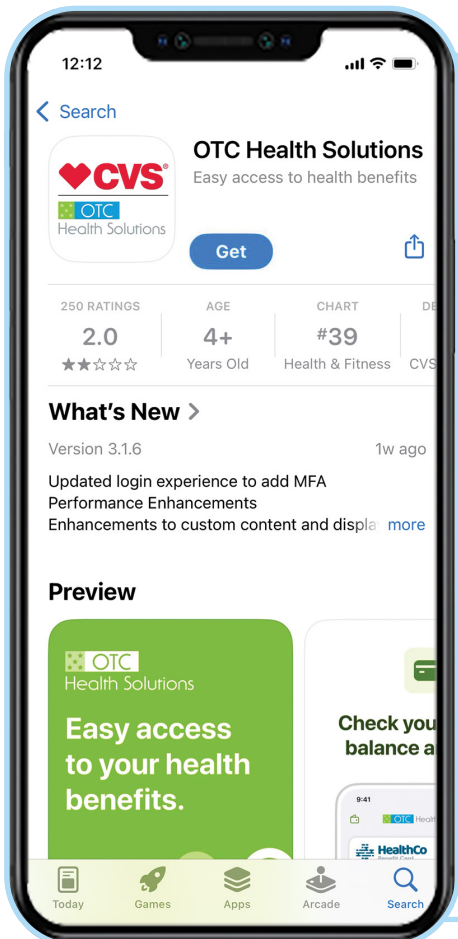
12:12

< Search

CVS
OTC
Health Solutions

OTC Health Solutions
Easy access to health benefits

Get

250 RATINGS
2.0
★★☆☆☆

AGE
4+
Years Old

CHART
#39
Health & Fitness

DE
CVS

What's New >

Version 3.1.6

1w ago

Updated login experience to add MFA
Performance Enhancements
Enhancements to custom content and displa more

Preview

OTC
Health Solutions
Easy access to your health benefits.

Check you balance a

9:41
OTC Healt
HealthCo
Benefit Card

Today
Games
Apps
Arcade
Search